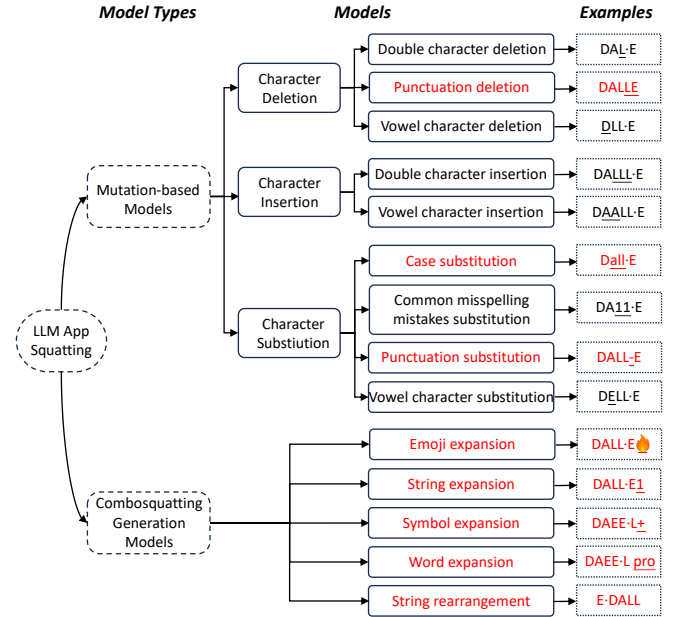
Model Types

Models

Examples

LLM App Squatting

Mutation-based Models

Combosquatting Generation Models

Character Deletion

Character Insertion

Character Substiution

Double character deletion

DAL·E

Punctuation deletion

DALLE

Vowel character deletion

DLL·E

Double character insertion

DALLL·E

Vowel character insertion

DAALL·E

Case substitution

Dall·E

Common misspelling mistakes substitution

DA11·E

Punctuation substitution

DALL-E

Vowel character substitution

DELL·E

Emoji expansion

DALL·E🔥

String expansion

DALL·E1

Symbol expansion

DAEE·L+

Word expansion

DAEE·L pro

String rearrangement

E·DALL